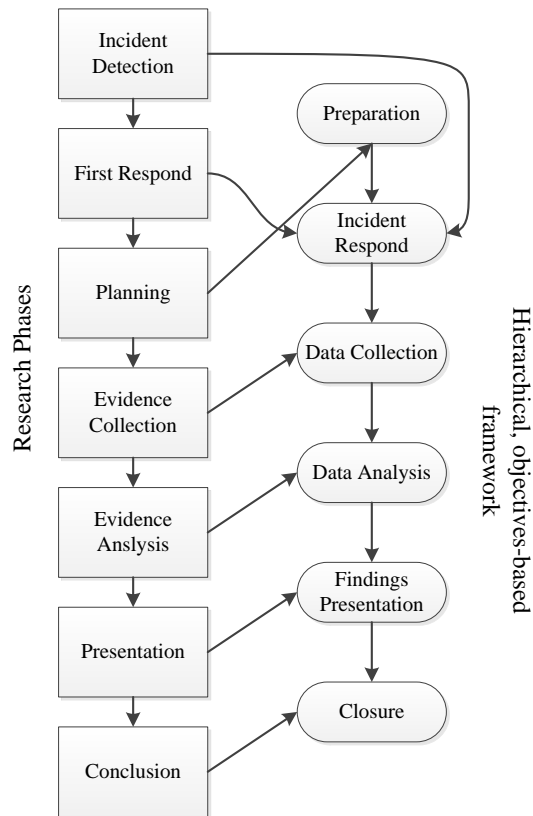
Research Phases

Incident Detection

First Respond

Planning

Evidence Collection

Evidence Anslysis

Presentation

Conclusion

Preparation

Incident Respond

Data Collection

Data Analysis

Findings Presentation

Closure

Hierarchical, objectives-based framework